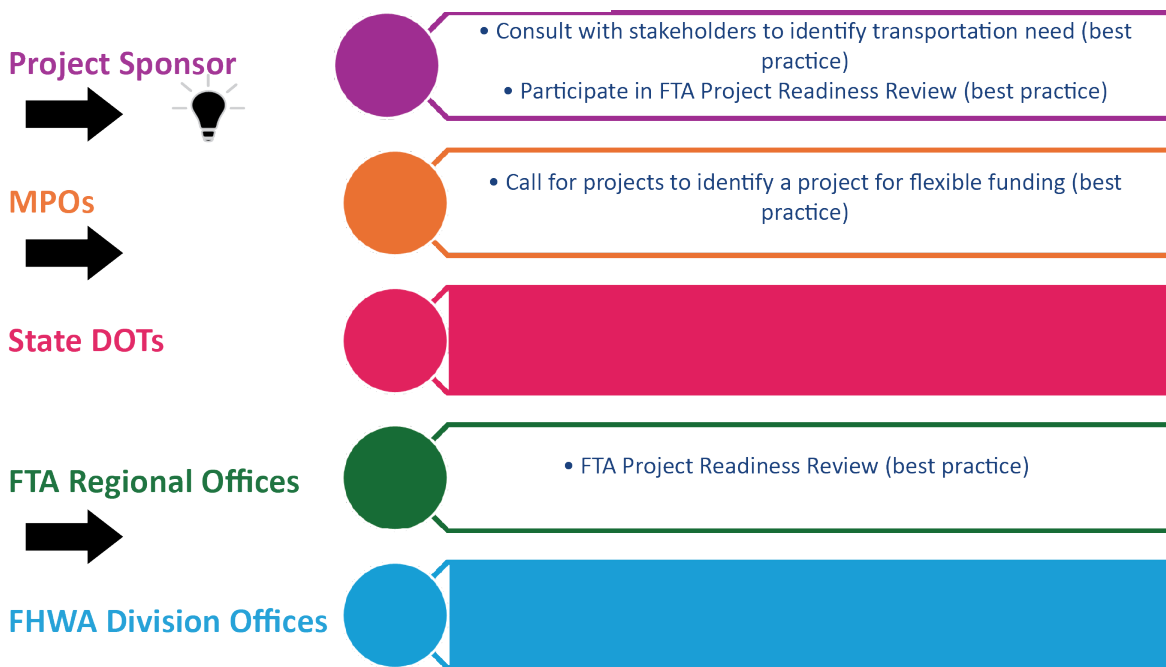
Project Sponsor

• Consult with stakeholders to identify transportation need (best practice)
• Participate in FTA Project Readiness Review (best practice)

MPOs

• Call for projects to identify a project for flexible funding (best practice)

State DOTs

FTA Regional Offices

• FTA Project Readiness Review (best practice)

FHWA Division Offices